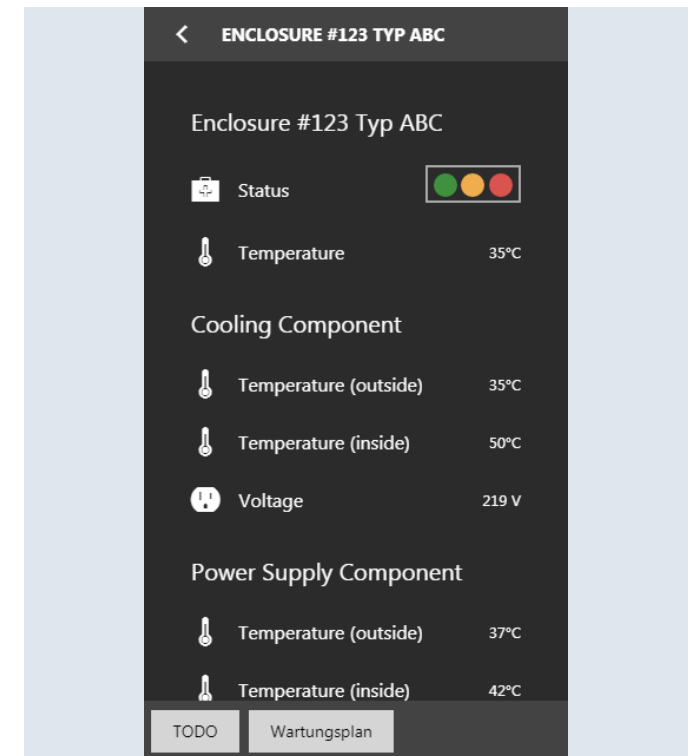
< ENCLOSURE #123 TYP ABC

Enclosure #123 Typ ABC

Status

Temperature 35°C

Cooling Component

Temperature (outside) 35°C

Temperature (inside) 50°C

Voltage 219 V

Power Supply Component

Temperature (outside) 37°C

Temperature (inside) 42°C

TODO Wartungsplan